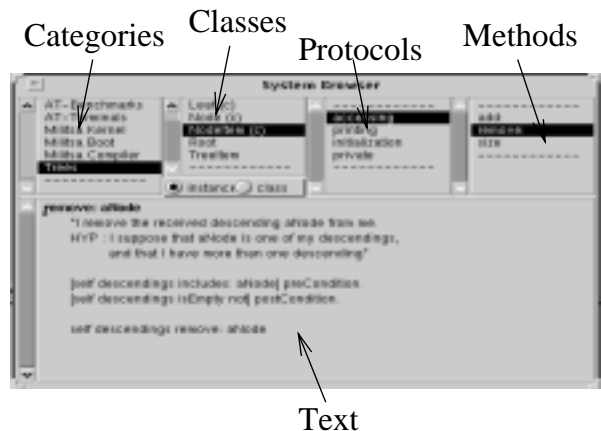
Categories
Classes
Protocols
Methods

System Browser

AT-Benchmarks
AT-Terminals
Militia Kernel
Militia Boot
Militia Compiler
Trees
----------------

Leaf (C)
Node (C)
NodeItem (C)
Root
TreeItem
----------------

instance class

----------------
accessing
printing
initialization
private
----------------

----------------
add
remove
size
----------------

remove: aNode
"I remove the received descending aNode from me.
HYP : I suppose that aNode is one of my descendings,
and that I have more than one descending"

[self descendings includes: aNode] preCondition.
[self descendings isEmpty not] postCondition.

self descendings remove: aNode

Text